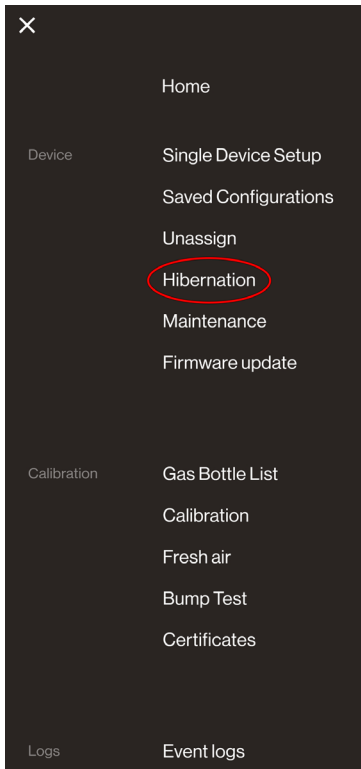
×

Home

Device

Single Device Setup

Saved Configurations

Unassign

Hibernation

Maintenance

Firmware update

Calibration

Gas Bottle List

Calibration

Fresh air

Bump Test

Certificates

Logs

Event logs